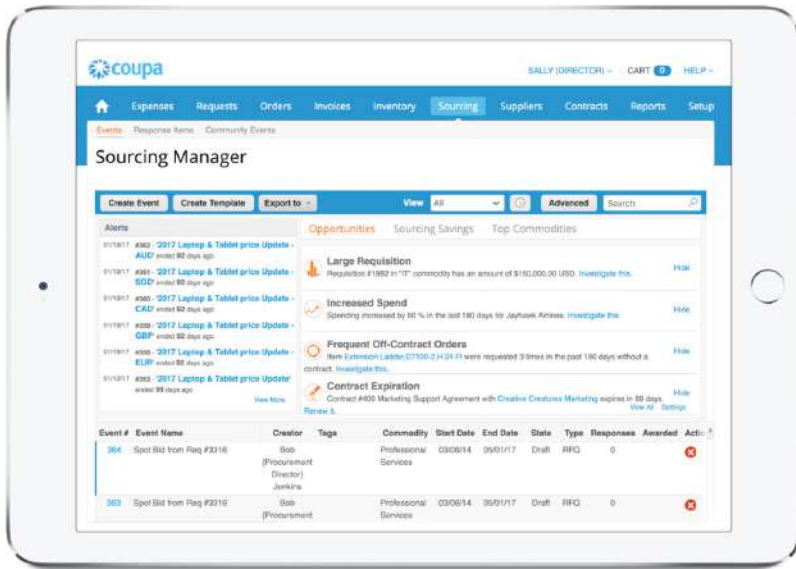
coupa

SALLY (DIRECTOR) CART 0 HELP

Expenses Requests Orders Invoices Inventory Sourcing Suppliers Contracts Reports Setup

Events Response Items Community Events

Sourcing Manager

Create Event Create Template Export to View All Advanced Search

Alerts

01/19/17 #382 - "2017 Laptop & Tablet price Update - AUD" ended 92 days ago

01/19/17 #381 - "2017 Laptop & Tablet price Update - SGD" ended 92 days ago

01/19/17 #380 - "2017 Laptop & Tablet price Update - CAD" ended 92 days ago

01/19/17 #389 - "2017 Laptop & Tablet price Update - GBP" ended 92 days ago

01/19/17 #388 - "2017 Laptop & Tablet price Update - EUR" ended 92 days ago

01/12/17 #383 - "2017 Laptop & Tablet price Update" ended 99 days ago

View More

Opportunities Sourcing Savings Top Commodities

Large Requisition
Requisition #1882 in "IT" commodity has an amount of $150,000.00 USD. Investigate this. Hide

Increased Spend
Spending increased by 50 % in the last 180 days for Jayhawk Airlines. Investigate this. Hide

Frequent Off-Contract Orders
Item Extension Ladder,D7100-3,H 24 Ft were requested 3 times in the past 180 days without a contract. Investigate this. Hide

Contract Expiration
Contract #400 Marketing Support Agreement with Creative Creatures Marketing expires in 50 days. Renew it. Hide
View All Settings

| Event # | Event Name | Creator | Tags | Commodity | Start Date | End Date | State | Type | Responses | Awarded | Actio |
|---|---|---|---|---|---|---|---|---|---|---|---|
| 364 | Spot Bid from Req #3316 | Bob (Procurement Director) Jenkins | | Professional Services | 03/08/14 | 05/01/17 | Draft | RFQ | 0 | | |
| 363 | Spot Bid from Req #3316 | Bob (Procurement | | Professional Services | 03/08/14 | 05/01/17 | Draft | RFQ | 0 | | |